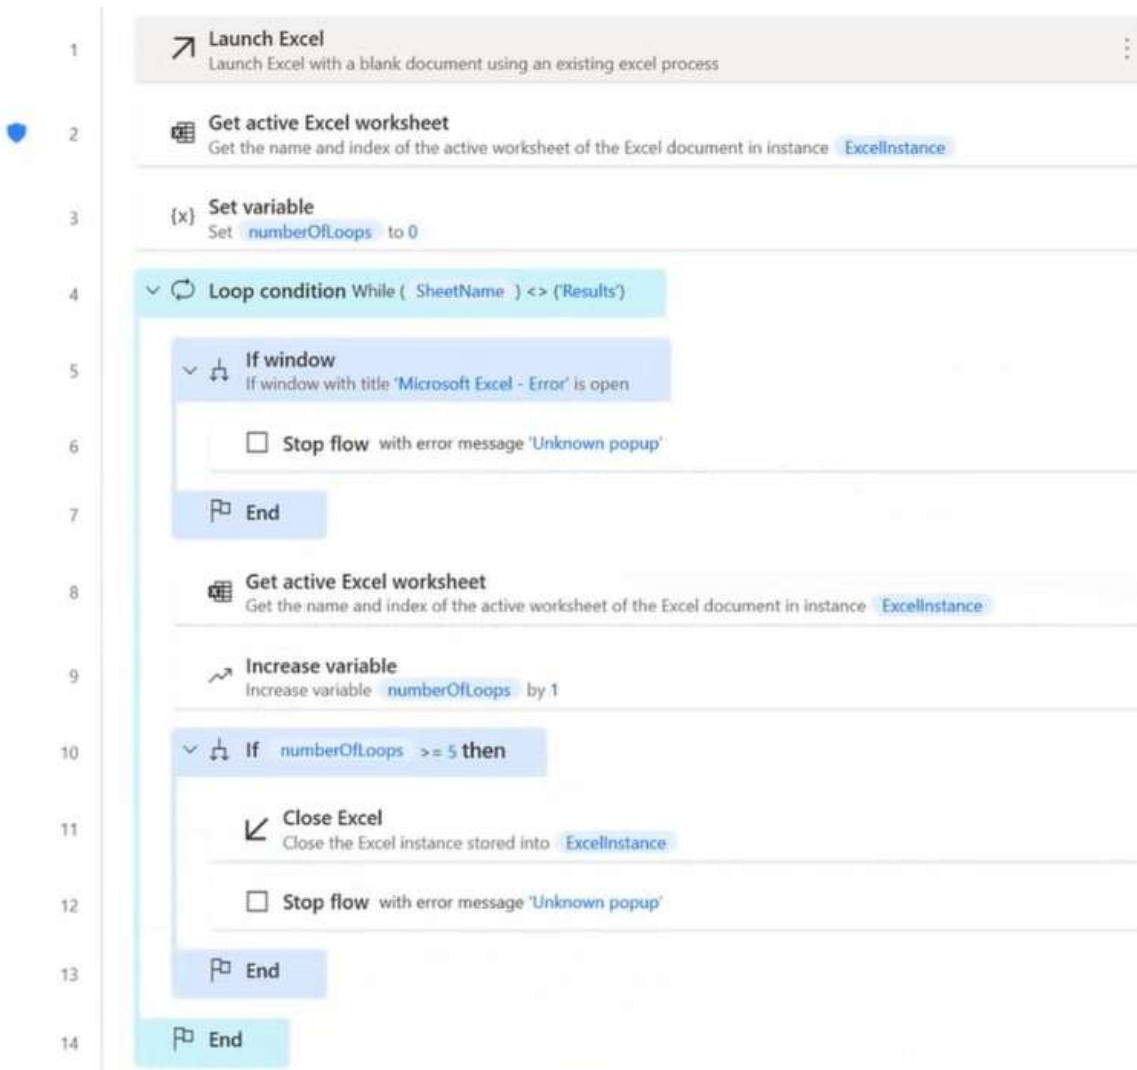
1 Launch Excel
Launch Excel with a blank document using an existing excel process

2 Get active Excel worksheet
Get the name and index of the active worksheet of the Excel document in instance ExcelInstance

3 {x} Set variable
Set numberOfLoops to 0

4 Loop condition While ( SheetName ) <> ('Results')

5 If window
If window with title 'Microsoft Excel - Error' is open

6 Stop flow with error message 'Unknown popup'

7 End

8 Get active Excel worksheet
Get the name and index of the active worksheet of the Excel document in instance ExcelInstance

9 Increase variable
Increase variable numberOfLoops by 1

10 If numberOfLoops >= 5 then

11 Close Excel
Close the Excel instance stored into ExcelInstance

12 Stop flow with error message 'Unknown popup'

13 End

14 End